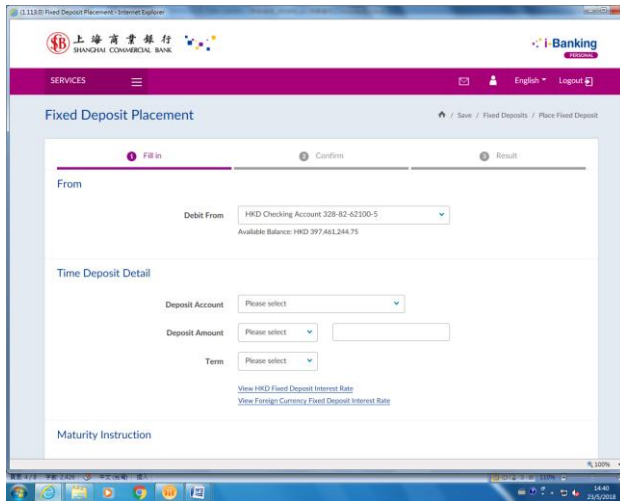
(1.113.0) Fixed Deposit Placement - Internet Explorer

上海商業銀行 SHANGHAI COMMERCIAL BANK

i-Banking PERSONAL

SERVICES

English Logout

Fixed Deposit Placement

/ Save / Fixed Deposits / Place Fixed Deposit

1 Fill in

2 Confirm

3 Result

From

Debit From HKD Checking Account 328-82-62100-5

Available Balance: HKD 397,461,244.75

Time Deposit Detail

Deposit Account Please select

Deposit Amount Please select

Term Please select

View HKD Fixed Deposit Interest Rate

View Foreign Currency Fixed Deposit Interest Rate

Maturity Instruction

100%

14:40
23/5/2018